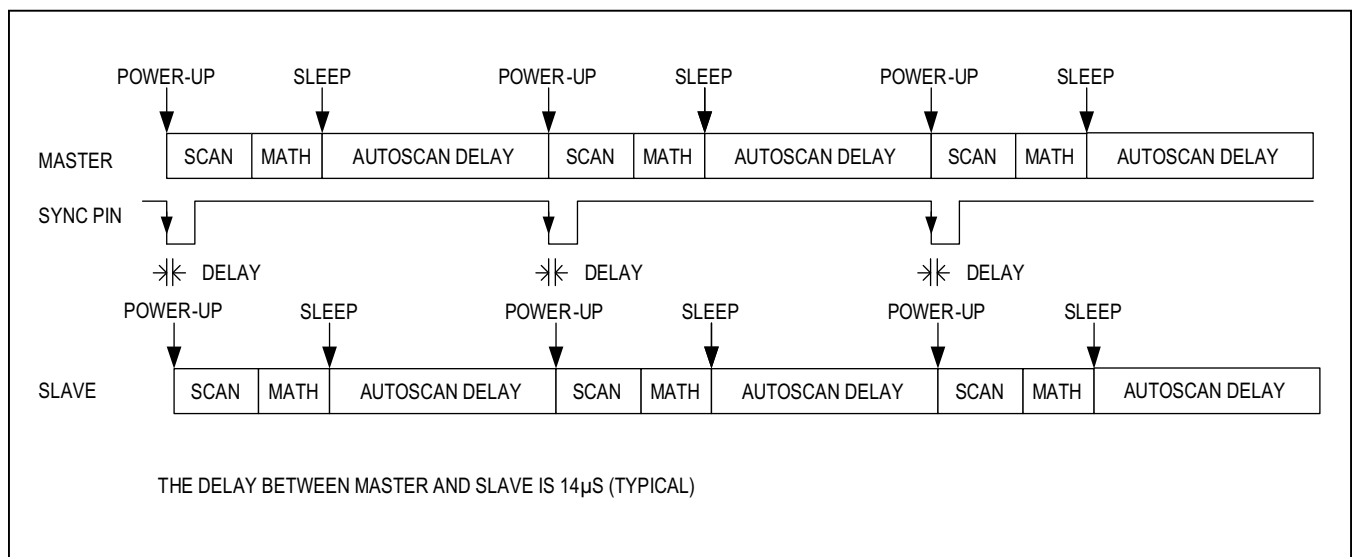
POWER-UP SLEEP POWER-UP SLEEP POWER-UP SLEEP

MASTER

| SCAN | MATH | AUTOSCAN DELAY | SCAN | MATH | AUTOSCAN DELAY | SCAN | MATH | AUTOSCAN DELAY |
|---|---|---|---|---|---|---|---|---|

SYNC PIN

DELAY DELAY DELAY

POWER-UP SLEEP POWER-UP SLEEP POWER-UP SLEEP

SLAVE

| SCAN | MATH | AUTOSCAN DELAY | SCAN | MATH | AUTOSCAN DELAY | SCAN | MATH | AUTOSCAN DELAY |
|---|---|---|---|---|---|---|---|---|

THE DELAY BETWEEN MASTER AND SLAVE IS 14µS (TYPICAL)